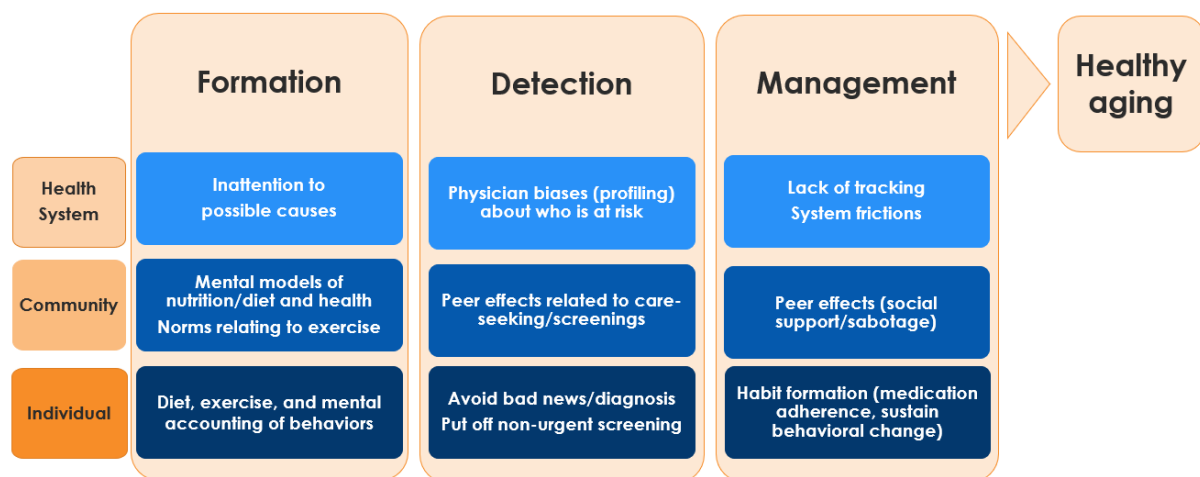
| | Formation | Detection | Management |
|---|---|---|---|
| Health System | Inattention to possible causes | Physician biases (profiling) about who is at risk | Lack of tracking<br>System frictions |
| Community | Mental models of nutrition/diet and health<br>Norms relating to exercise | Peer effects related to care-seeking/screenings | Peer effects (social support/sabotage) |
| Individual | Diet, exercise, and mental accounting of behaviors | Avoid bad news/diagnosis<br>Put off non-urgent screening | Habit formation (medication adherence, sustain behavioral change) |

Healthy aging